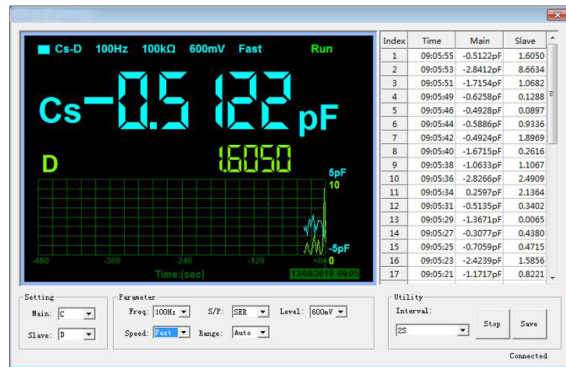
Cs-D 100Hz 100kΩ 600mV Fast Run

Cs -0.5 122 pF

D 1.6050

5pF
10
-5pF
0

-480 -360 -240 -120 +0s

Time:(sec)

13/08/2018 09:05

| Index | Time | Main | Slave |
|---|---|---|---|
| 1 | 09:05:55 | -0.5122pF | 1.6050 |
| 2 | 09:05:53 | -2.8412pF | 8.6634 |
| 3 | 09:05:51 | -1.7154pF | 1.0682 |
| 4 | 09:05:49 | -0.6258pF | 0.1288 |
| 5 | 09:05:46 | -0.4928pF | 0.0897 |
| 6 | 09:05:44 | -0.5886pF | 0.9336 |
| 7 | 09:05:42 | -0.4924pF | 1.8969 |
| 8 | 09:05:40 | -1.6715pF | 0.2616 |
| 9 | 09:05:38 | -1.0663pF | 1.1067 |
| 10 | 09:05:36 | -2.8266pF | 2.4909 |
| 11 | 09:05:34 | 0.2597pF | 2.1364 |
| 12 | 09:05:31 | -0.5135pF | 0.3402 |
| 13 | 09:05:29 | -1.3671pF | 0.0065 |
| 14 | 09:05:27 | -0.3077pF | 0.4380 |
| 15 | 09:05:25 | -0.7059pF | 0.4715 |
| 16 | 09:05:23 | -2.4239pF | 1.5856 |
| 17 | 09:05:21 | -1.1717pF | 0.8221 |

Setting
Main: C
Slave: D

Parameter
Freq: 100Hz
S/P: SER
Level: 600mV
Speed: Fast
Range: Auto

Utility
Interval:
2S
Stop
Save

Connected